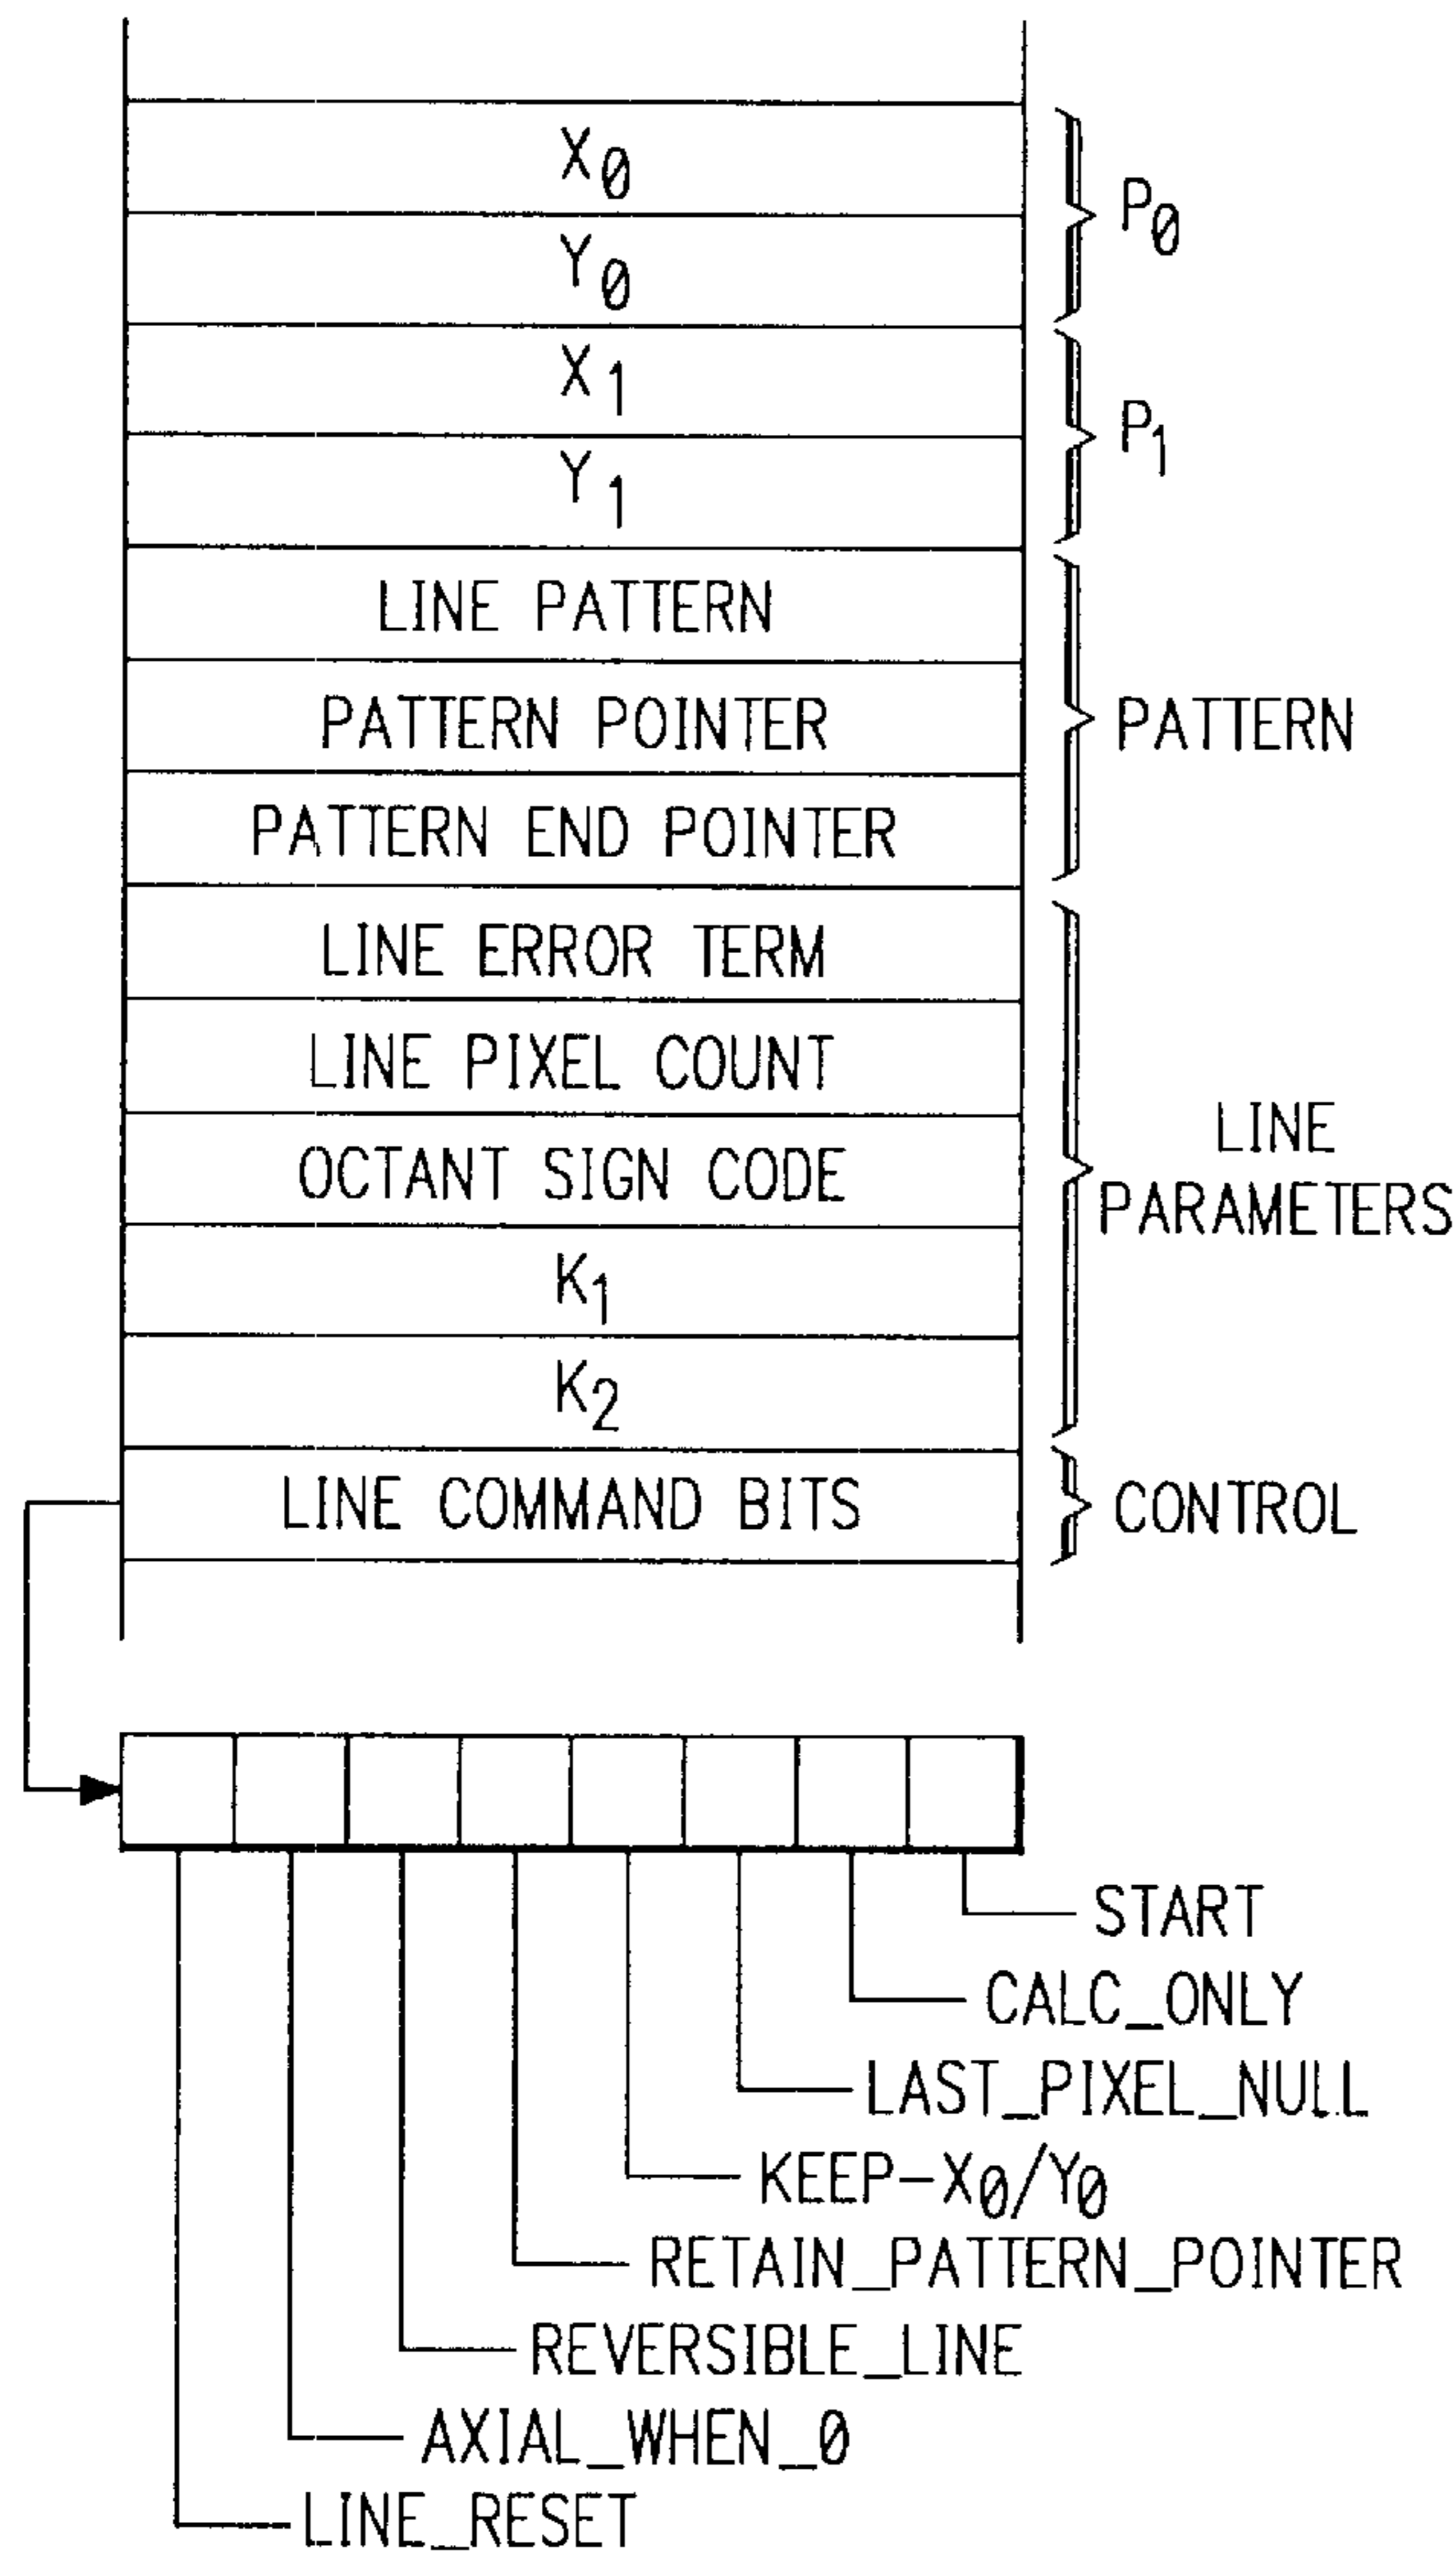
$X_0$
$Y_0$
$P_0$
$X_1$
$Y_1$
$P_1$
LINE PATTERN
PATTERN POINTER
PATTERN END POINTER
PATTERN
LINE ERROR TERM
LINE PIXEL COUNT
OCTANT SIGN CODE
$K_1$
$K_2$
LINE PARAMETERS
LINE COMMAND BITS
CONTROL

START
CALC_ONLY
LAST_PIXEL_NULL
KEEP-$X_0$/$Y_0$
RETAIN_PATTERN_POINTER
REVERSIBLE_LINE
AXIAL_WHEN_0
LINE_RESET